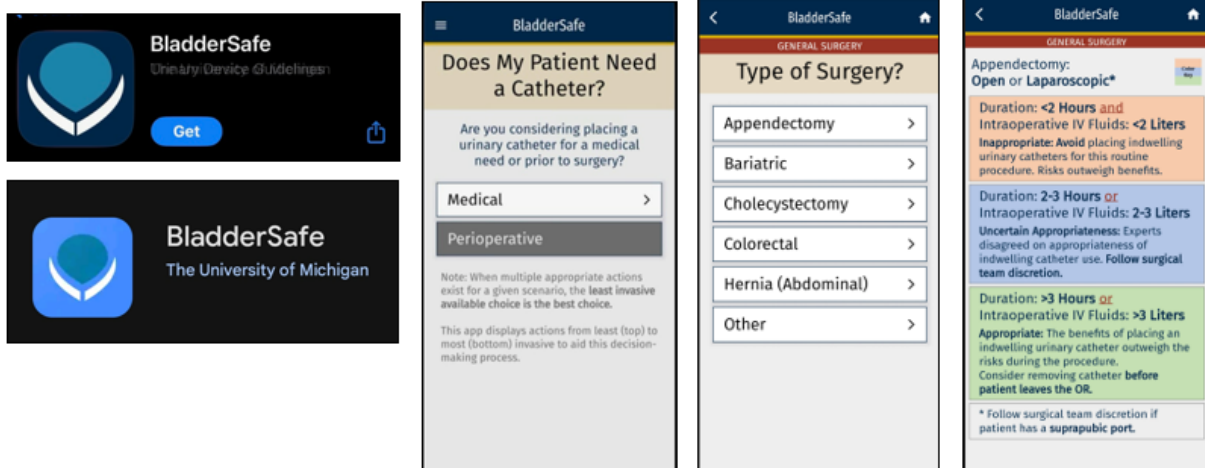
BladderSafe
Urinary Device Guidelines
Get

BladderSafe
The University of Michigan

BladderSafe
Does My Patient Need a Catheter?
Are you considering placing a urinary catheter for a medical need or prior to surgery?
Medical
Perioperative
Note: When multiple appropriate actions exist for a given scenario, the least invasive available choice is the best choice.
This app displays actions from least (top) to most (bottom) invasive to aid this decision-making process.

BladderSafe
GENERAL SURGERY
Type of Surgery?
Appendectomy
Bariatric
Cholecystectomy
Colorectal
Hernia (Abdominal)
Other

BladderSafe
GENERAL SURGERY
Appendectomy: Open or Laparoscopic*
Color Key
Duration: <2 Hours and Intraoperative IV Fluids: <2 Liters
Inappropriate: Avoid placing indwelling urinary catheters for this routine procedure. Risks outweigh benefits.
Duration: 2-3 Hours or Intraoperative IV Fluids: 2-3 Liters
Uncertain Appropriateness: Experts disagreed on appropriateness of indwelling catheter use. Follow surgical team discretion.
Duration: >3 Hours or Intraoperative IV Fluids: >3 Liters
Appropriate: The benefits of placing an indwelling urinary catheter outweigh the risks during the procedure.
Consider removing catheter before patient leaves the OR.
* Follow surgical team discretion if patient has a suprapubic port.